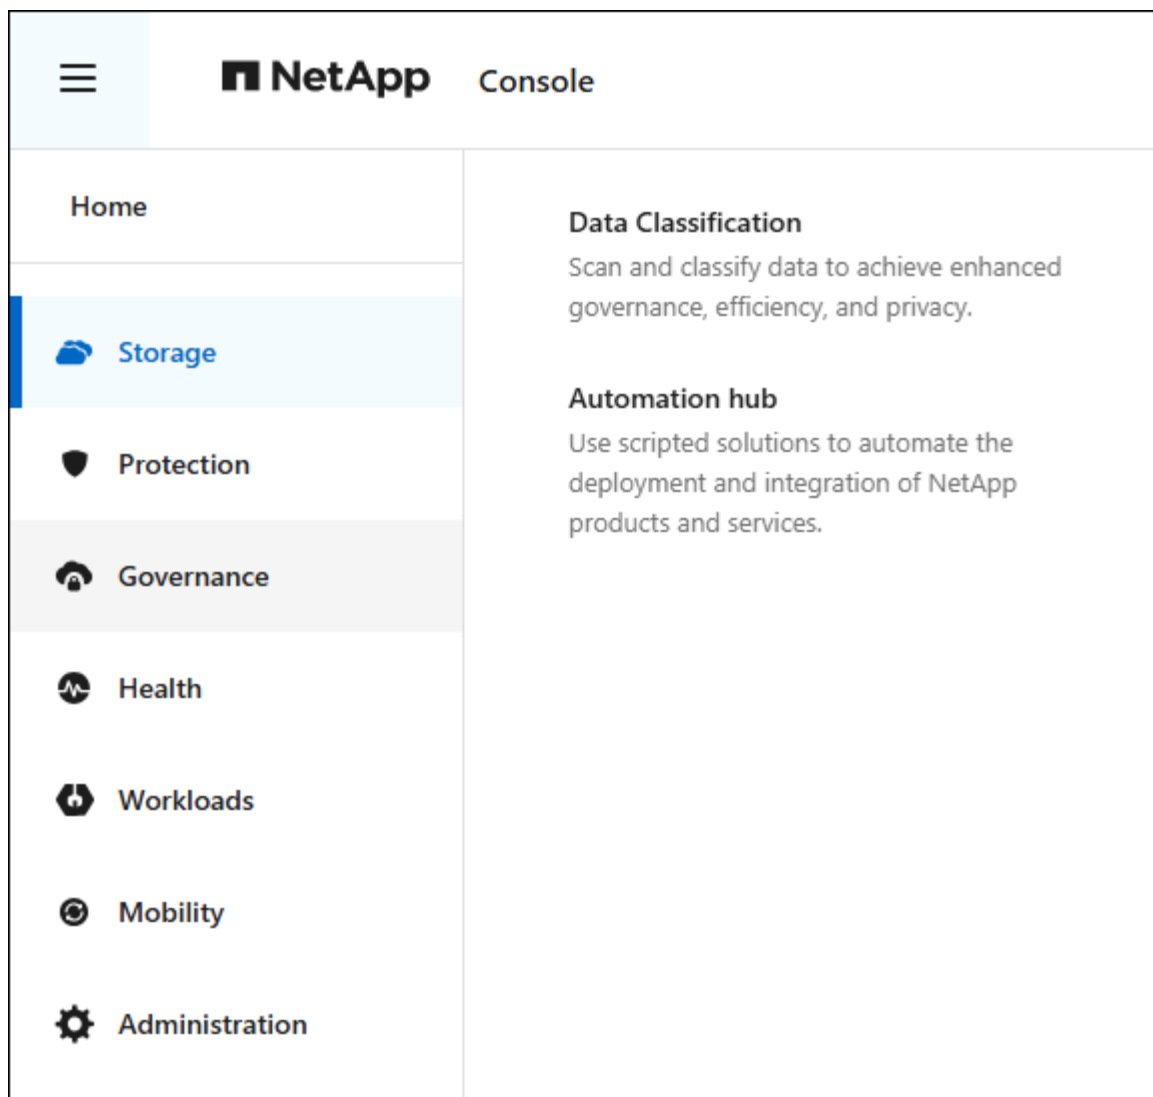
NetApp Console

Home

Storage

Protection

Governance

Health

Workloads

Mobility

Administration

Data Classification
Scan and classify data to achieve enhanced governance, efficiency, and privacy.

Automation hub
Use scripted solutions to automate the deployment and integration of NetApp products and services.